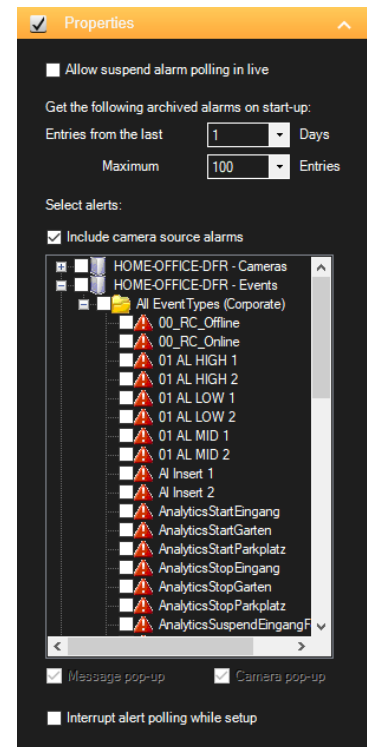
Properties

Allow suspend alarm polling in live

Get the following archived alarms on start-up:

Entries from the last 1 Days

Maximum 100 Entries

Select alerts:

Include camera source alarms

HOME-OFFICE-DFR - Cameras
HOME-OFFICE-DFR - Events
All EventTypes (Corporate)
00_RC_Offline
00_RC_Online
01 AL HIGH 1
01 AL HIGH 2
01 AL LOW 1
01 AL LOW 2
01 AL MID 1
01 AL MID 2
Al Insert 1
Al Insert 2
AnalyticsStartEingang
AnalyticsStartGarten
AnalyticsStartParkplatz
AnalyticsStopEingang
AnalyticsStopGarten
AnalyticsStopParkplatz
AnalyticsSuspendEingangF

Message pop-up
Camera pop-up

Interrupt alert polling while setup